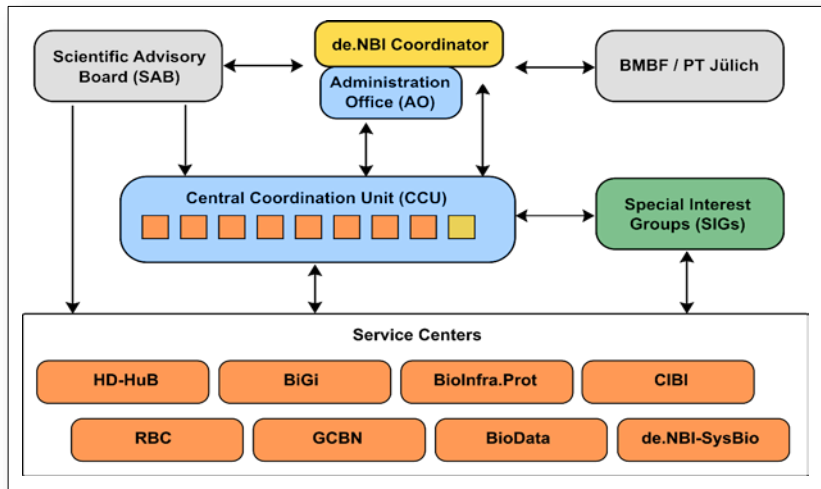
Scientific Advisory Board (SAB)

de.NBI Coordinator

Administration Office (AO)

BMBF / PT Jülich

Central Coordination Unit (CCU)

Special Interest Groups (SIGs)

Service Centers

HD-HuB

BiGi

BioInfra.Prot

CIBI

RBC

GCBN

BioData

de.NBI-SysBio